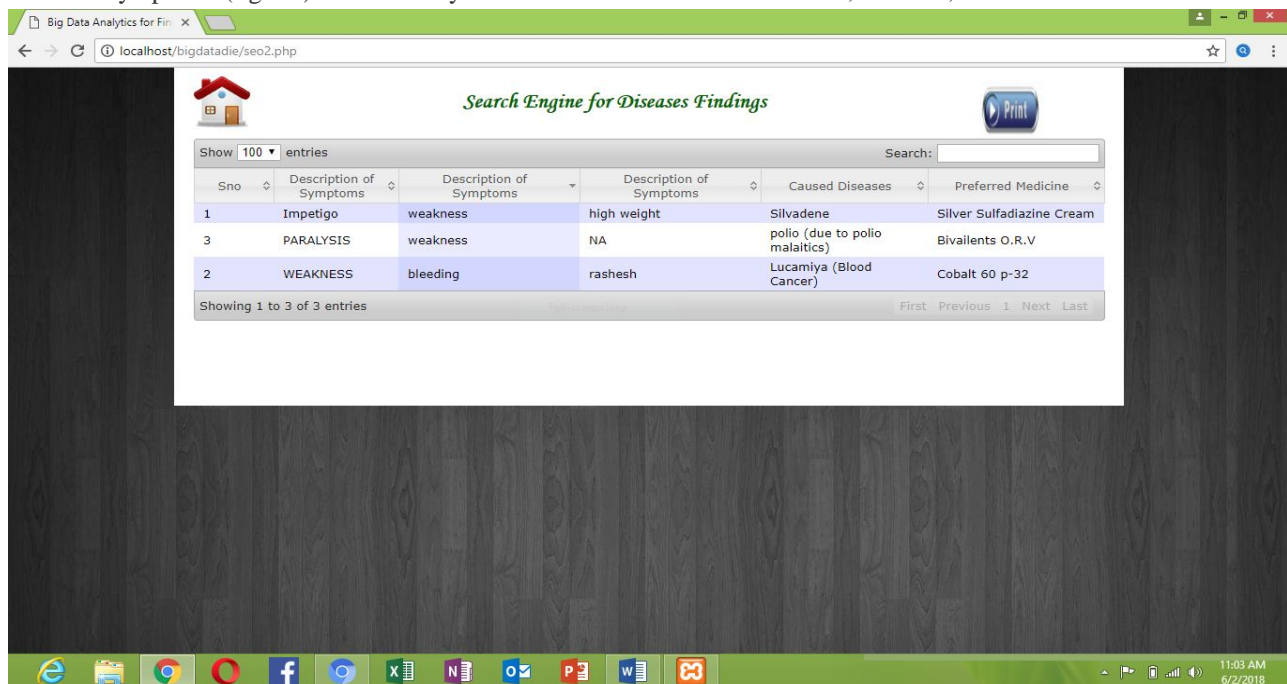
Big Data Analytics for Fin ×

localhost/bigdatadie/seo2.php

Search Engine for Diseases Findings

Print

Show 100 entries

Search:

| Sno | Description of Symptoms | Description of Symptoms | Description of Symptoms | Caused Diseases | Preferred Medicine |
|---|---|---|---|---|---|
| 1 | Impetigo | weakness | high weight | Silvadene | Silver Sulfadiazine Cream |
| 3 | PARALYSIS | weakness | NA | polio (due to polio malaitics) | Bivailents O.R.V |
| 2 | WEAKNESS | bleeding | rashesh | Lucamiya (Blood Cancer) | Cobalt 60 p-32 |

Showing 1 to 3 of 3 entries

First Previous 1 Next Last

11:03 AM
6/2/2018